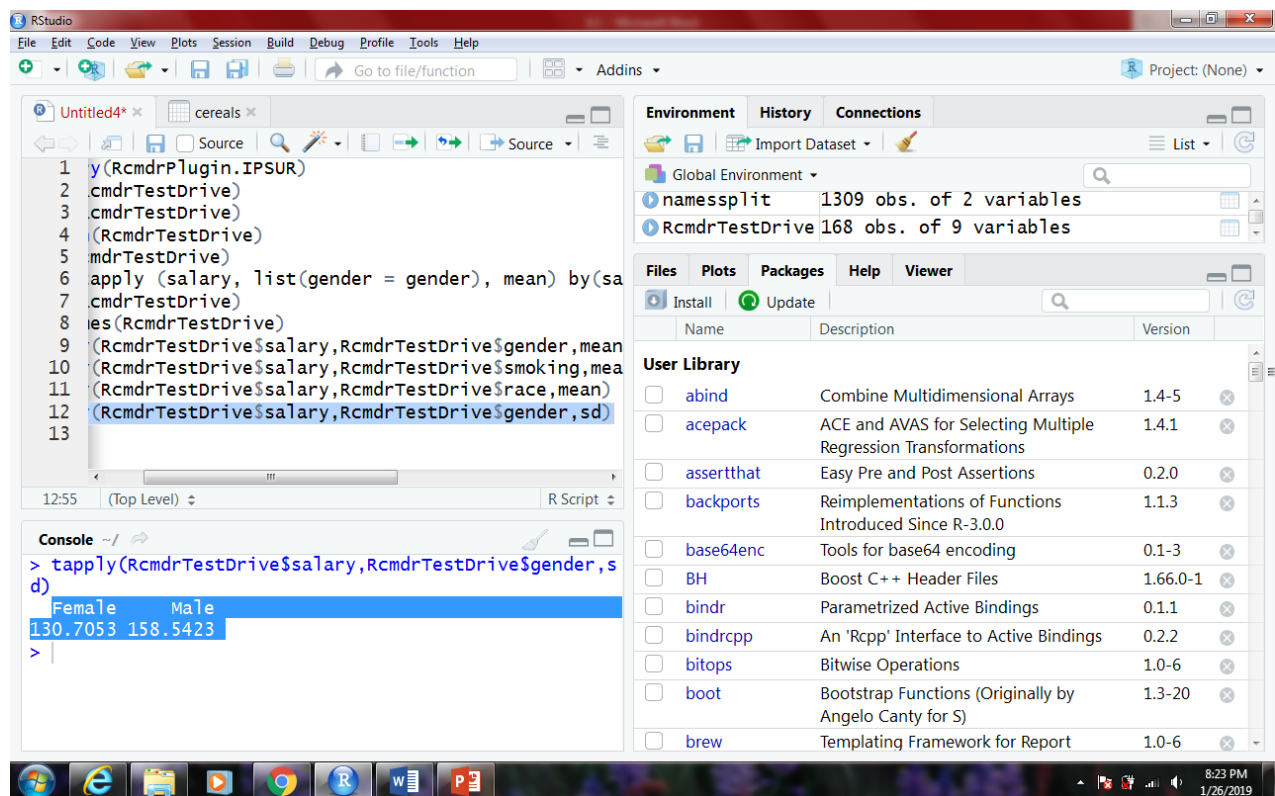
RStudio

File Edit Code View Plots Session Build Debug Profile Tools Help

Go to file/function Addins Project: (None)

Untitled4* cereals

Source Source

1 y(RcmdrPlugin.IPSUR)
2 cmdrTestDrive)
3 cmdrTestDrive)
4 (RcmdrTestDrive)
5 mdrTestDrive)
6 apply (salary, list(gender = gender), mean) by(sa
7 cmdrTestDrive)
8 es(RcmdrTestDrive)
9 (RcmdrTestDrive$salary,RcmdrTestDrive$gender,mean
10 (RcmdrTestDrive$salary,RcmdrTestDrive$smoking,mea
11 (RcmdrTestDrive$salary,RcmdrTestDrive$race,mean)
12 (RcmdrTestDrive$salary,RcmdrTestDrive$gender,sd)
13

12:55 (Top Level) R Script

Console ~/

> tapply(RcmdrTestDrive$salary,RcmdrTestDrive$gender,sd)
  Female     Male
130.7053 158.5423
>

Environment History Connections

Import Dataset List

Global Environment

namessplit 1309 obs. of 2 variables
RcmdrTestDrive 168 obs. of 9 variables

Files Plots Packages Help Viewer

Install Update

| Name | Description | Version |
|---|---|---|
| User Library | | |
| abind | Combine Multidimensional Arrays | 1.4-5 |
| acepack | ACE and AVAS for Selecting Multiple Regression Transformations | 1.4.1 |
| assertthat | Easy Pre and Post Assertions | 0.2.0 |
| backports | Reimplementations of Functions Introduced Since R-3.0.0 | 1.1.3 |
| base64enc | Tools for base64 encoding | 0.1-3 |
| BH | Boost C++ Header Files | 1.66.0-1 |
| bindr | Parametrized Active Bindings | 0.1.1 |
| bindrcpp | An 'Rcpp' Interface to Active Bindings | 0.2.2 |
| bitops | Bitwise Operations | 1.0-6 |
| boot | Bootstrap Functions (Originally by Angelo Canty for S) | 1.3-20 |
| brew | Templating Framework for Report | 1.0-6 |

8:23 PM
1/26/2019